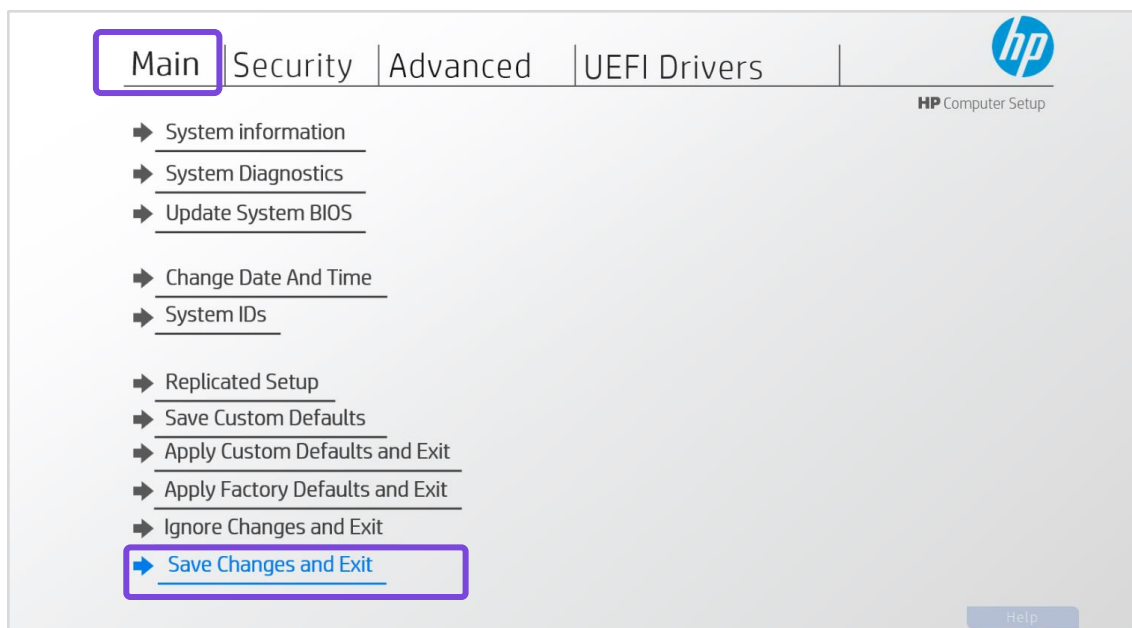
Main | Security | Advanced | UEFI Drivers

hp

HP Computer Setup

System information

System Diagnostics

Update System BIOS

Change Date And Time

System IDs

Replicated Setup

Save Custom Defaults

Apply Custom Defaults and Exit

Apply Factory Defaults and Exit

Ignore Changes and Exit

Save Changes and Exit

Help